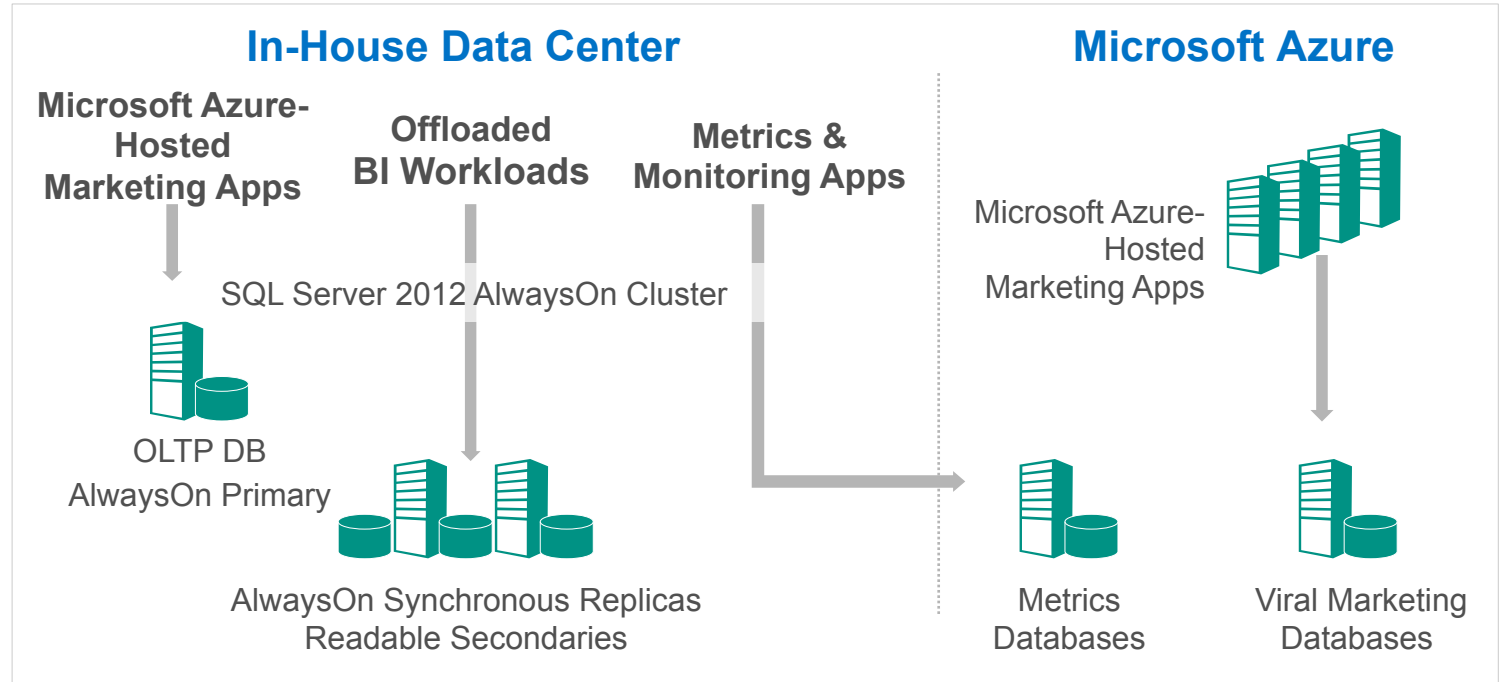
In-House Data Center

Microsoft Azure-Hosted Marketing Apps

Offloaded BI Workloads

Metrics & Monitoring Apps

SQL Server 2012 AlwaysOn Cluster

OLTP DB AlwaysOn Primary

AlwaysOn Synchronous Replicas Readable Secondaries

Microsoft Azure

Microsoft Azure-Hosted Marketing Apps

Metrics Databases

Viral Marketing Databases